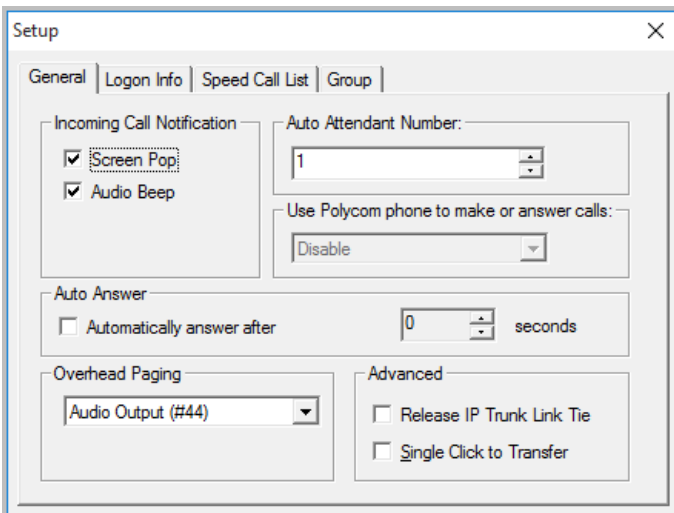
Setup

X

General | Logon Info | Speed Call List | Group

Incoming Call Notification

☑ Screen Pop

☑ Audio Beep

Auto Attendant Number:

1

Use Polycom phone to make or answer calls:

Disable

Auto Answer

☐ Automatically answer after

0

seconds

Overhead Paging

Audio Output (#44)

Advanced

☐ Release IP Trunk Link Tie

☐ Single Click to Transfer